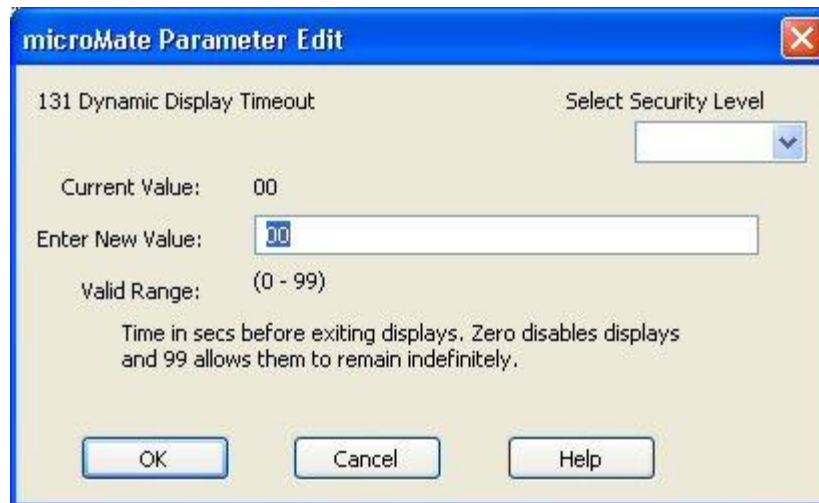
microMate Parameter Edit

131 Dynamic Display Timeout

Select Security Level

Current Value: 00

Enter New Value: 00

Valid Range: (0 - 99)

Time in secs before exiting displays. Zero disables displays and 99 allows them to remain indefinitely.

OK

Cancel

Help